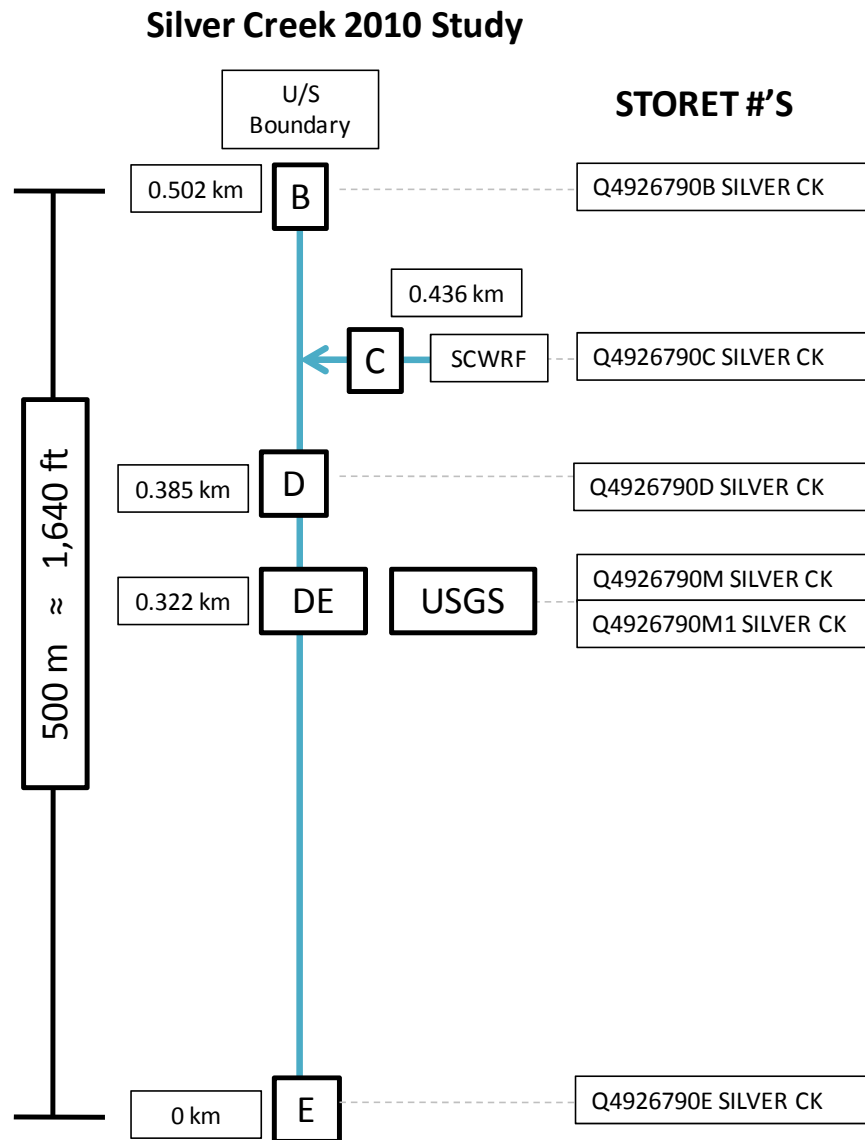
Silver Creek 2010 Study

U/S Boundary

STORET #'S

0.502 km

B

Q4926790B SILVER CK

0.436 km

C

SCWRF

Q4926790C SILVER CK

500 m ≈ 1,640 ft

0.385 km

D

Q4926790D SILVER CK

0.322 km

DE

USGS

Q4926790M SILVER CK

Q4926790M1 SILVER CK

0 km

E

Q4926790E SILVER CK